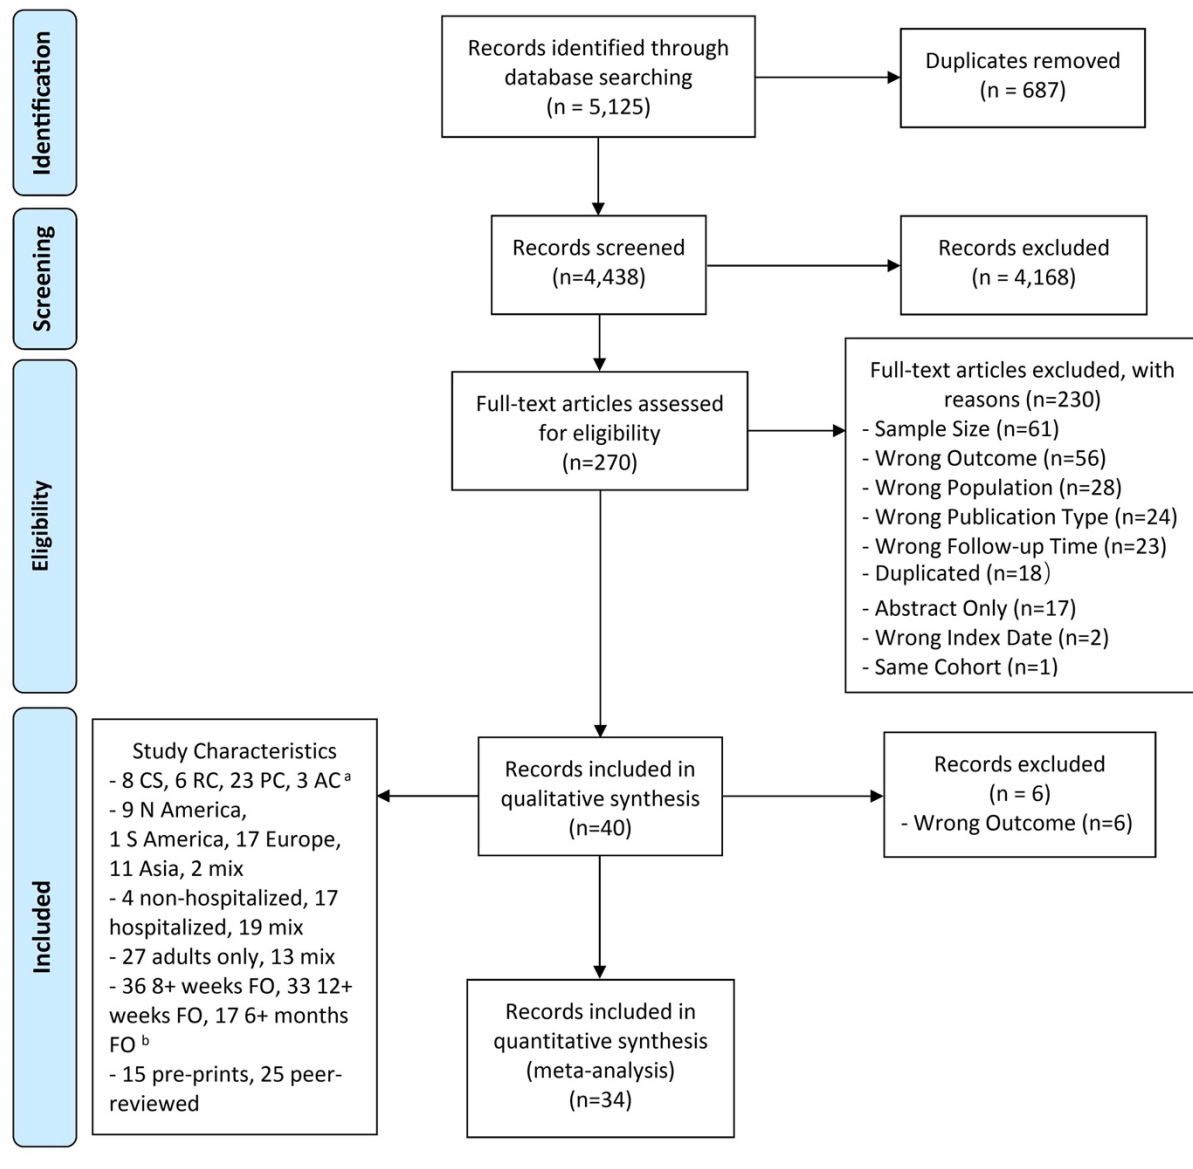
Identification

Records identified through database searching (n = 5,125)

Duplicates removed (n = 687)

Screening

Records screened (n=4,438)

Records excluded (n = 4,168)

Eligibility

Full-text articles assessed for eligibility (n=270)

Full-text articles excluded, with reasons (n=230)
- Sample Size (n=61)
- Wrong Outcome (n=56)
- Wrong Population (n=28)
- Wrong Publication Type (n=24)
- Wrong Follow-up Time (n=23)
- Duplicated (n=18)
- Abstract Only (n=17)
- Wrong Index Date (n=2)
- Same Cohort (n=1)

Included

Study Characteristics
- 8 CS, 6 RC, 23 PC, 3 AC $^a$
- 9 N America, 1 S America, 17 Europe, 11 Asia, 2 mix
- 4 non-hospitalized, 17 hospitalized, 19 mix
- 27 adults only, 13 mix
- 36 8+ weeks FO, 33 12+ weeks FO, 17 6+ months FO $^b$
- 15 pre-prints, 25 peer-reviewed

Records included in qualitative synthesis (n=40)

Records excluded (n = 6)
- Wrong Outcome (n=6)

Records included in quantitative synthesis (meta-analysis) (n=34)